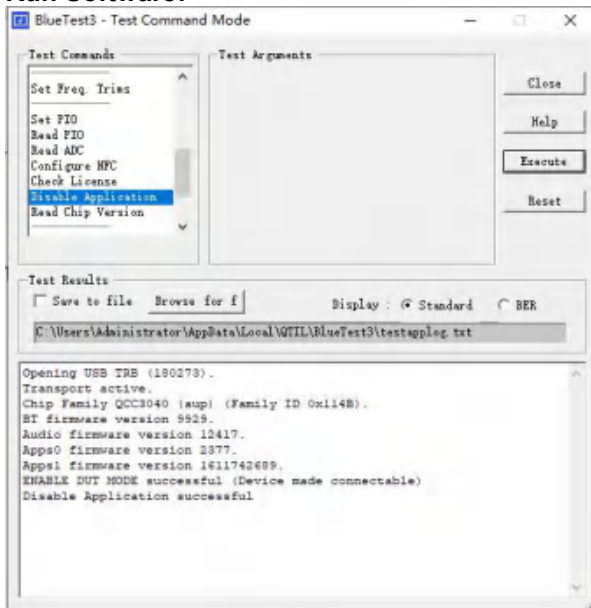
BlueTest3 - Test Command Mode

Test Commands

Set Freq. Trims

Set PIO
Read PIO
Read ADC
Configure NFC
Check License
Disable Application
Read Chip Version

Test Arguments

Close

Help

Execute

Reset

Test Results

Save to file

Browse for f

Display : Standard

BER

C:\Users\Administrator\AppData\Local\QTIL\BlueTest3\testapplog.txt

Opening USB TRB (180273).
Transport active.
Chip Family QCC3040 (aup) (Family ID 0x114B).
BT firmware version 9929.
Audio firmware version 12417.
Apps0 firmware version 2377.
Apps1 firmware version 1611742689.
ENABLE DUT MODE successful (Device made connectable)
Disable Application successful